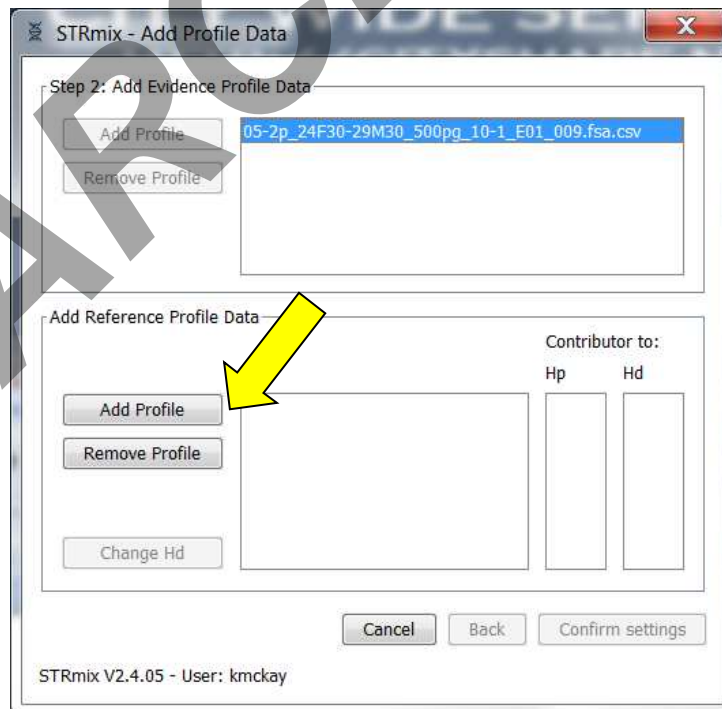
STRmix - Add Profile Data

Step 2: Add Evidence Profile Data

Add Profile

Remove Profile

05-2p_24F30-29M30_500pg_10-1_E01_009.fsa.csv

Add Reference Profile Data

Contributor to:

Hp

Hd

Add Profile

Remove Profile

Change Hd

Cancel

Back

Confirm settings

STRmix V2.4.05 - User: kmckay